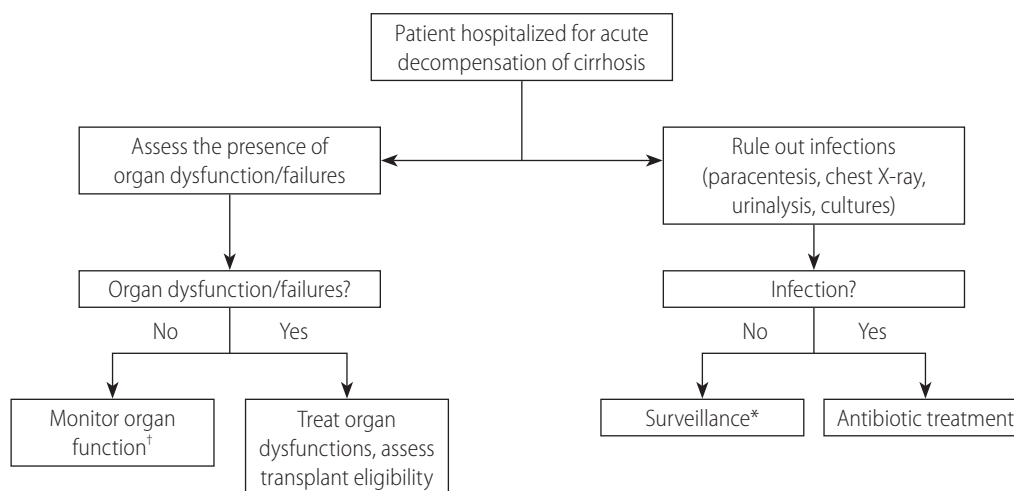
Patient hospitalized for acute decompensation of cirrhosis

Assess the presence of organ dysfunction/failures

Organ dysfunction/failures?

No

Yes

Monitor organ function$^{\dagger}$

Treat organ dysfunctions, assess transplant eligibility

Rule out infections (paracentesis, chest X-ray, urinalysis, cultures)

Infection?

No

Yes

Surveillance*

Antibiotic treatment